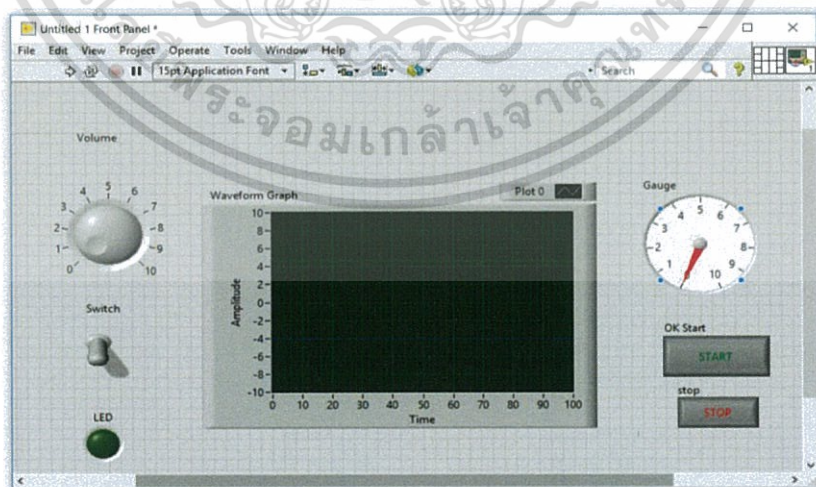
Untitled 1 Front Panel *

File Edit View Project Operate Tools Window Help

15pt Application Font

Search

พระจอมเกล้าเจ้าคุณทหาร

Volume

0 1 2 3 4 5 6 7 8 9 10

Waveform Graph

Plot 0

10 8 6 4 2 0 -2 -4 -6 -8 -10

Amplitude

0 10 20 30 40 50 60 70 80 90 100

Time

Gauge

1 2 3 4 5 6 7 8 9 10

Switch

OK Start

START

stop

STOP

LED